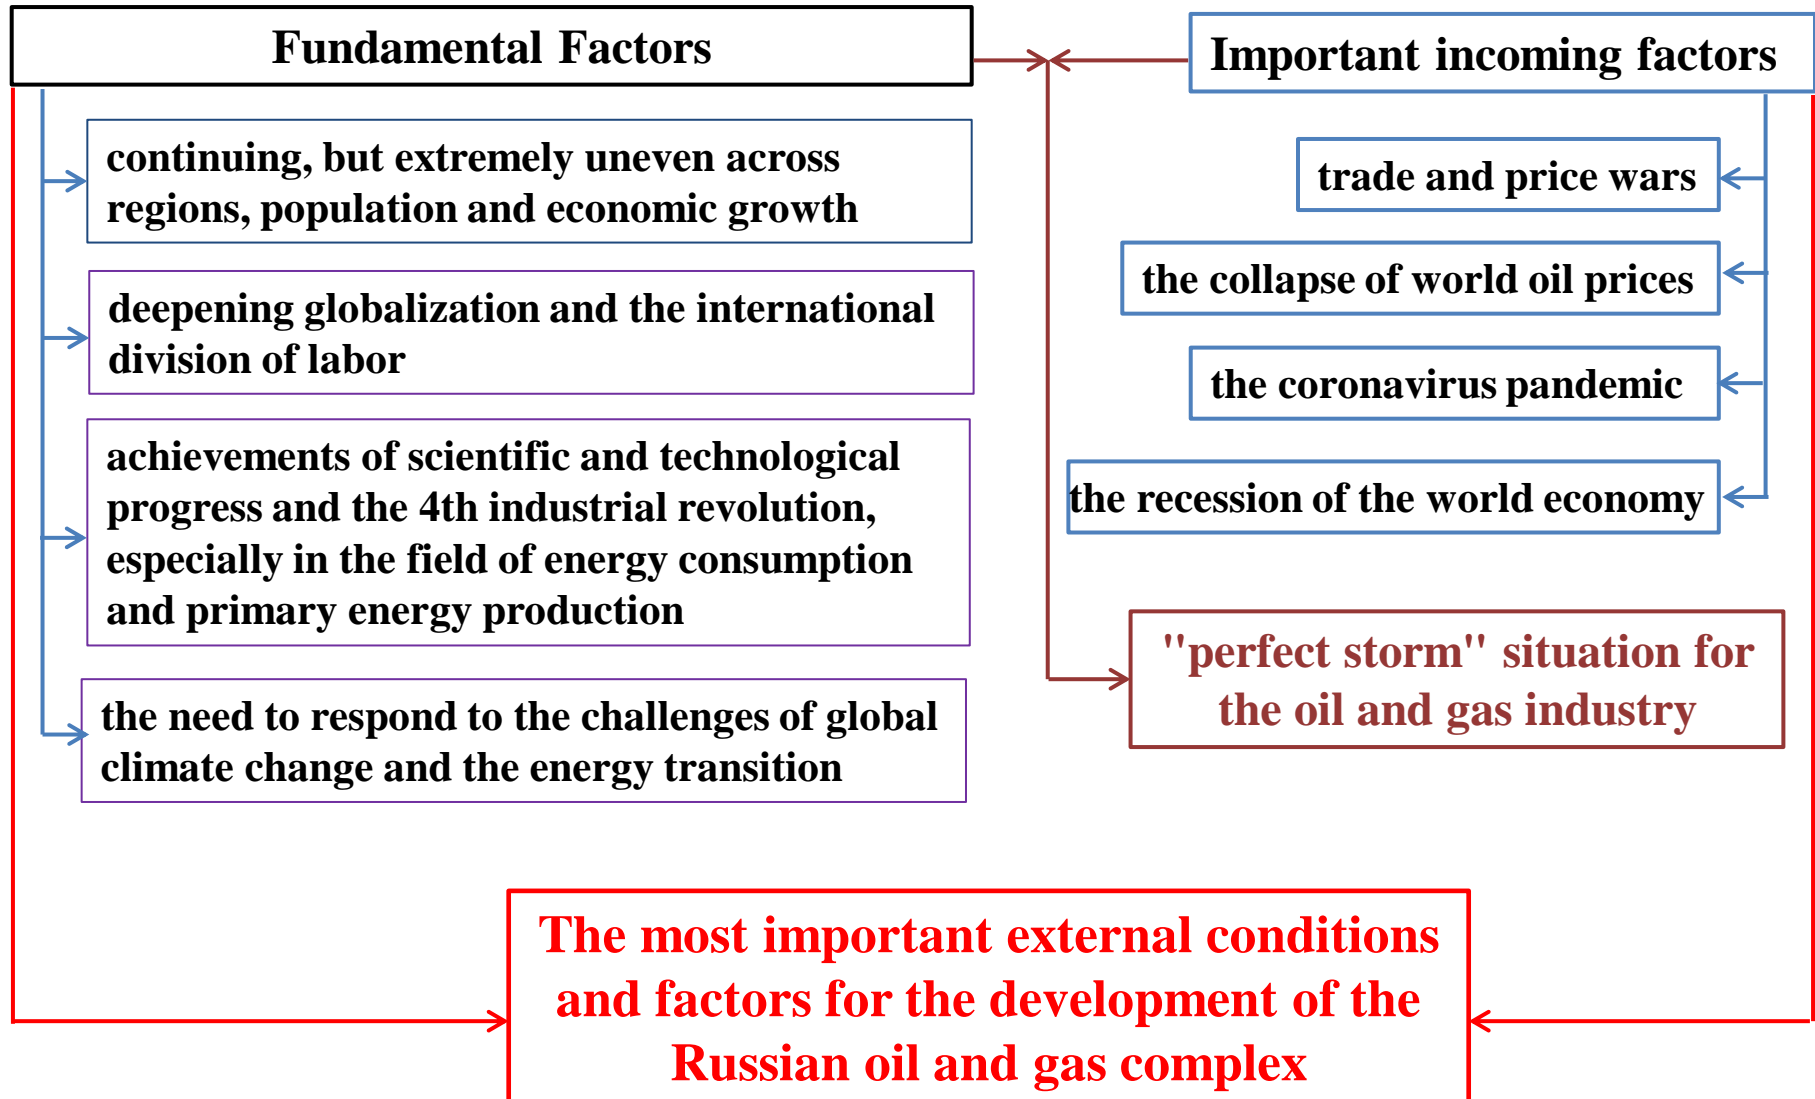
Fundamental Factors

Important incoming factors

continuing, but extremely uneven across regions, population and economic growth

deepening globalization and the international division of labor

achievements of scientific and technological progress and the 4th industrial revolution, especially in the field of energy consumption and primary energy production

the need to respond to the challenges of global climate change and the energy transition

trade and price wars

the collapse of world oil prices

the coronavirus pandemic

the recession of the world economy

"perfect storm" situation for the oil and gas industry

The most important external conditions and factors for the development of the Russian oil and gas complex